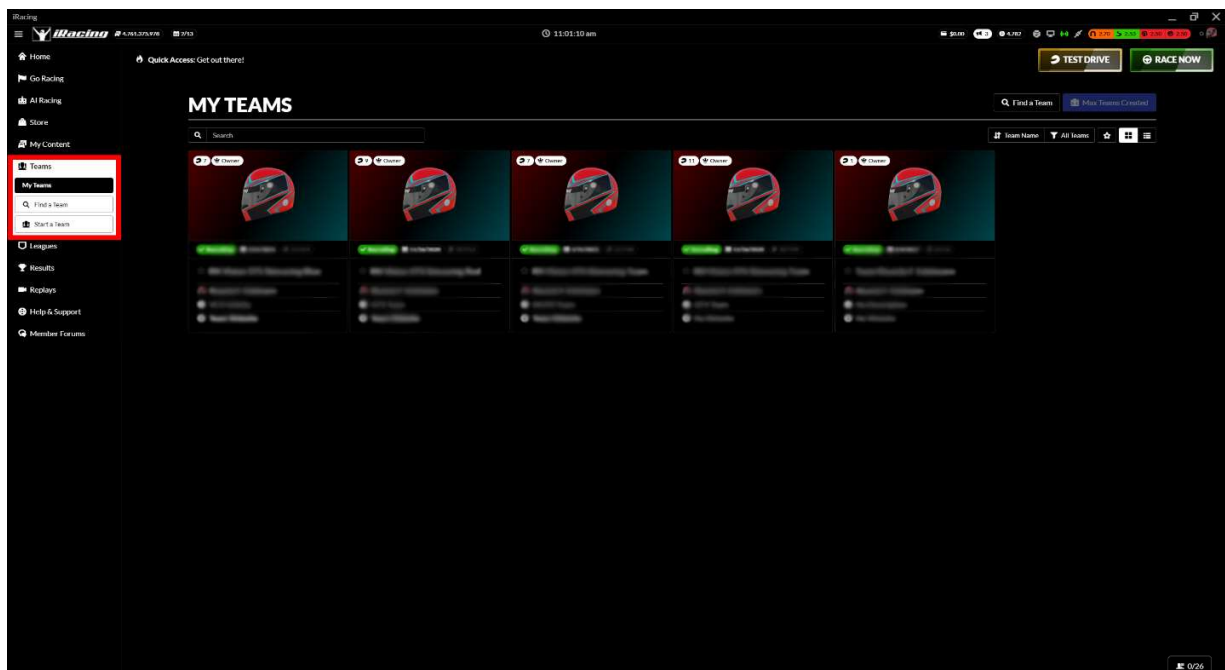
iRacing

iRacing 4,761,373,978 2/13

11:01:10 am

$0.00 4,787

Home
Go Racing
AI Racing
Store
My Content
Teams
My Teams
Find a Team
Start a Team
Leagues
Results
Replays
Help & Support
Member Forums

Quick Access: Get out there!

TEST DRIVE
RACE NOW

MY TEAMS

Find a Team
Max Teams Created

Search

Team Name
All Teams

3 Owner
3 Owner
7 Owner
11 Owner
1 Owner

0/26